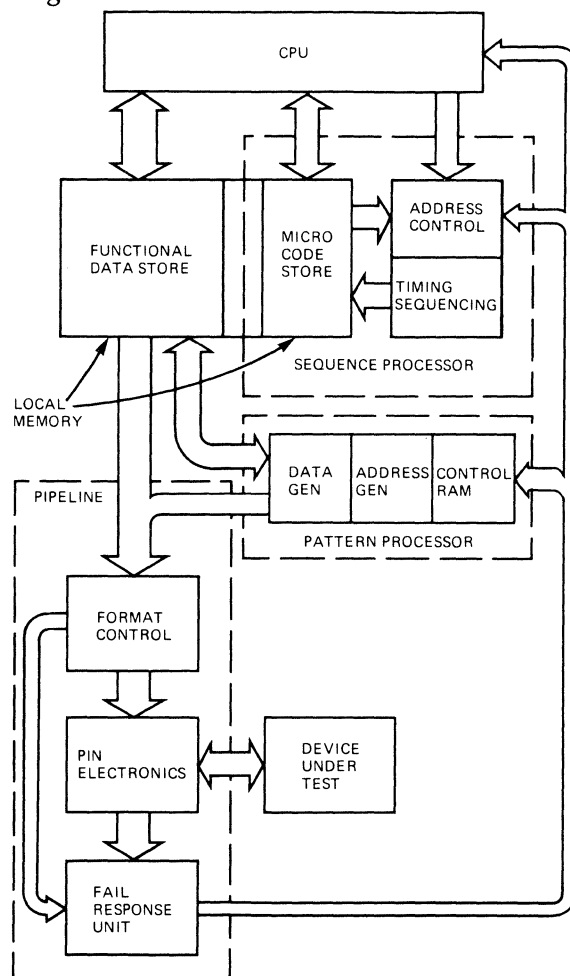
CPU

FUNCTIONAL DATA STORE

MICRO CODE STORE

ADDRESS CONTROL

TIMING SEQUENCING

SEQUENCE PROCESSOR

LOCAL MEMORY

DATA GEN

ADDRESS GEN

CONTROL RAM

PIPELINE

PATTERN PROCESSOR

FORMAT CONTROL

PIN ELECTRONICS

DEVICE UNDER TEST

FAIL RESPONSE UNIT